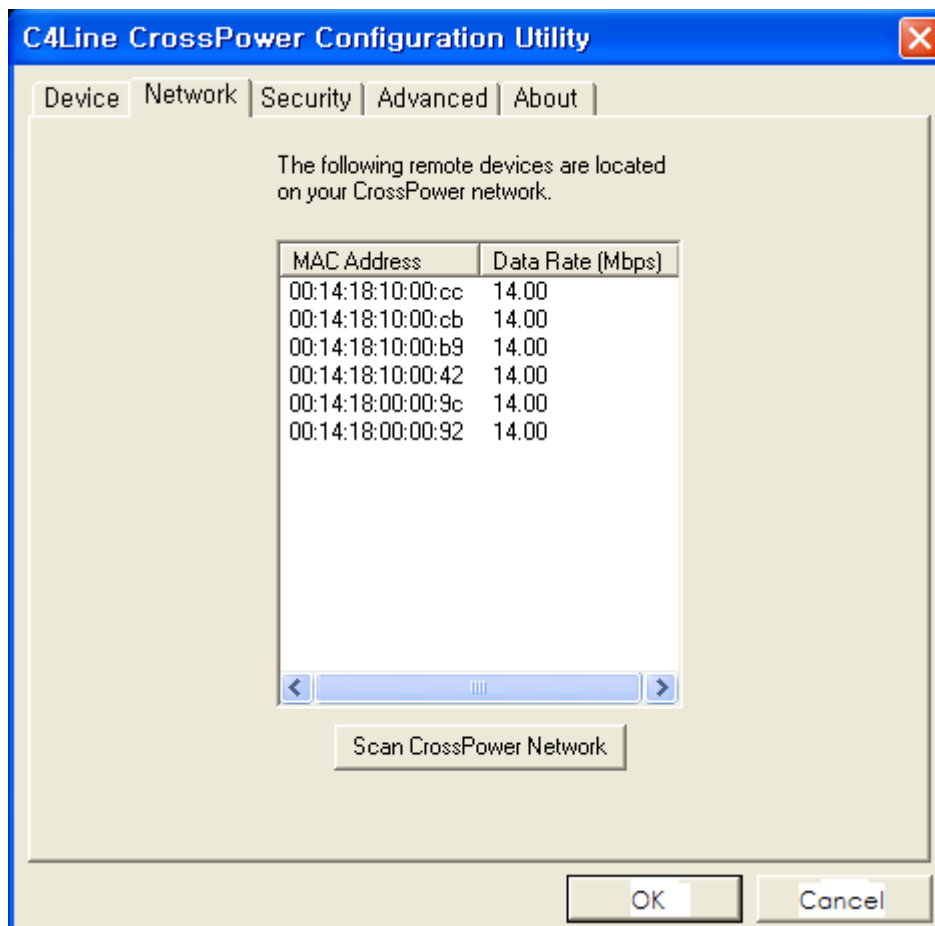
C4Line CrossPower Configuration Utility

Device | Network | Security | Advanced | About

The following remote devices are located on your CrossPower network.

| MAC Address | Data Rate (Mbps) |
|---|---|
| 00:14:18:10:00:cc | 14.00 |
| 00:14:18:10:00:cb | 14.00 |
| 00:14:18:10:00:b9 | 14.00 |
| 00:14:18:10:00:42 | 14.00 |
| 00:14:18:00:00:9c | 14.00 |
| 00:14:18:00:00:92 | 14.00 |

Scan CrossPower Network

OK

Cancel